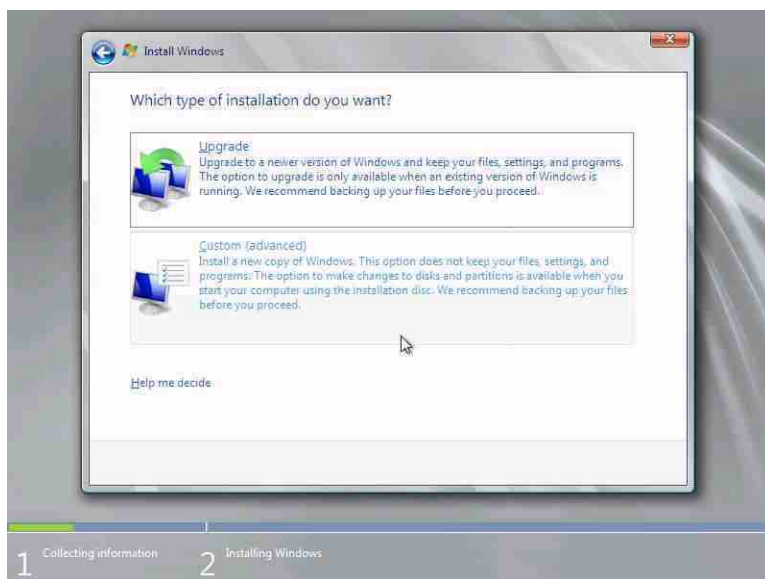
Install Windows

Which type of installation do you want?

Upgrade
Upgrade to a newer version of Windows and keep your files, settings, and programs. The option to upgrade is only available when an existing version of Windows is running. We recommend backing up your files before you proceed.

Custom (advanced)
Install a new copy of Windows. This option does not keep your files, settings, and programs. The option to make changes to disks and partitions is available when you start your computer using the installation disc. We recommend backing up your files before you proceed.

Help me decide

1 Collecting information 2 Installing Windows